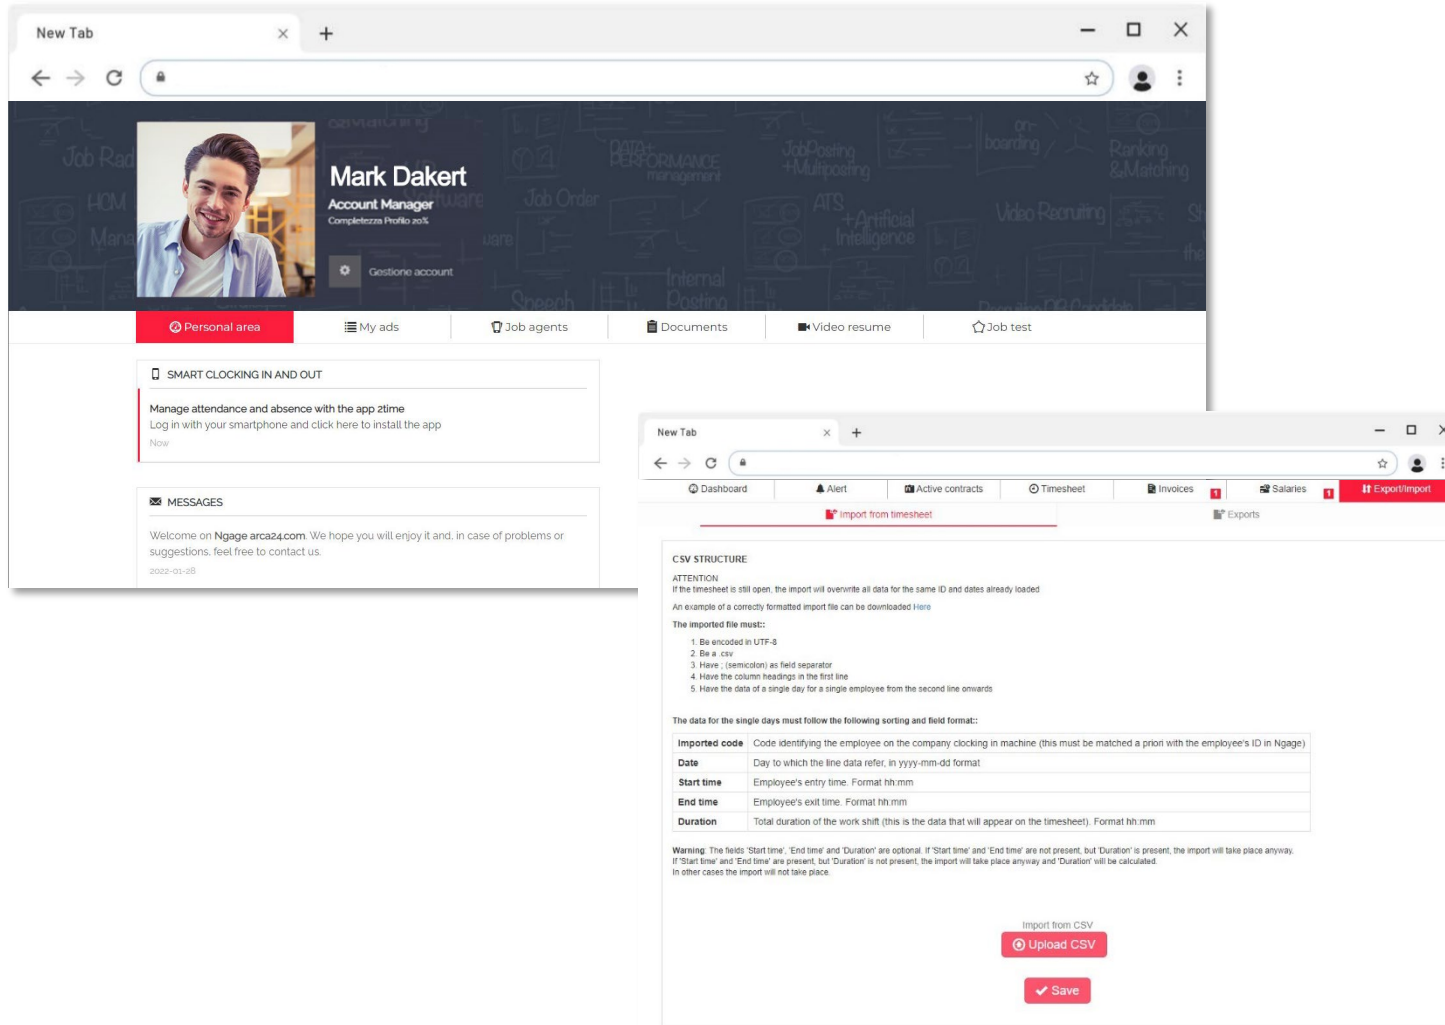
New Tab

Mark Dakert
Account Manager
Completezza Profilo 20%

Gestione account

Personal area | My ads | Job agents | Documents | Video resume | Job test

SMART CLOCKING IN AND OUT

Manage attendance and absence with the app 2time
Log in with your smartphone and click here to install the app
Now

MESSAGES

Welcome on Ngage arca24.com. We hope you will enjoy it and, in case of problems or suggestions, feel free to contact us.
2022-01-28

New Tab

Dashboard | Alert | Active contracts | Timesheet | Invoices 1 | Salaries 1 | Export/Import

Import from timesheet | Exports

CSV STRUCTURE

ATTENTION
If the timesheet is still open, the import will overwrite all data for the same ID and dates already loaded

An example of a correctly formatted import file can be downloaded Here

The imported file must::

1. Be encoded in UTF-8
2. Be a .csv
3. Have ; (semicolon) as field separator
4. Have the column headings in the first line
5. Have the data of a single day for a single employee from the second line onwards

The data for the single days must follow the following sorting and field format::

| Imported code | Code identifying the employee on the company clocking in machine (this must be matched a priori with the employee's ID in Ngage) |
|---|---|
| Date | Day to which the line data refer, in yyyy-mm-dd format |
| Start time | Employee's entry time. Format hh:mm |
| End time | Employee's exit time. Format hh:mm |
| Duration | Total duration of the work shift (this is the data that will appear on the timesheet). Format hh:mm |

Warning: The fields 'Start time', 'End time' and 'Duration' are optional. If 'Start time' and 'End time' are not present, but 'Duration' is present, the import will take place anyway.
If 'Start time' and 'End time' are present, but 'Duration' is not present, the import will take place anyway and 'Duration' will be calculated.
In other cases the import will not take place.

Import from CSV
Upload CSV

Save